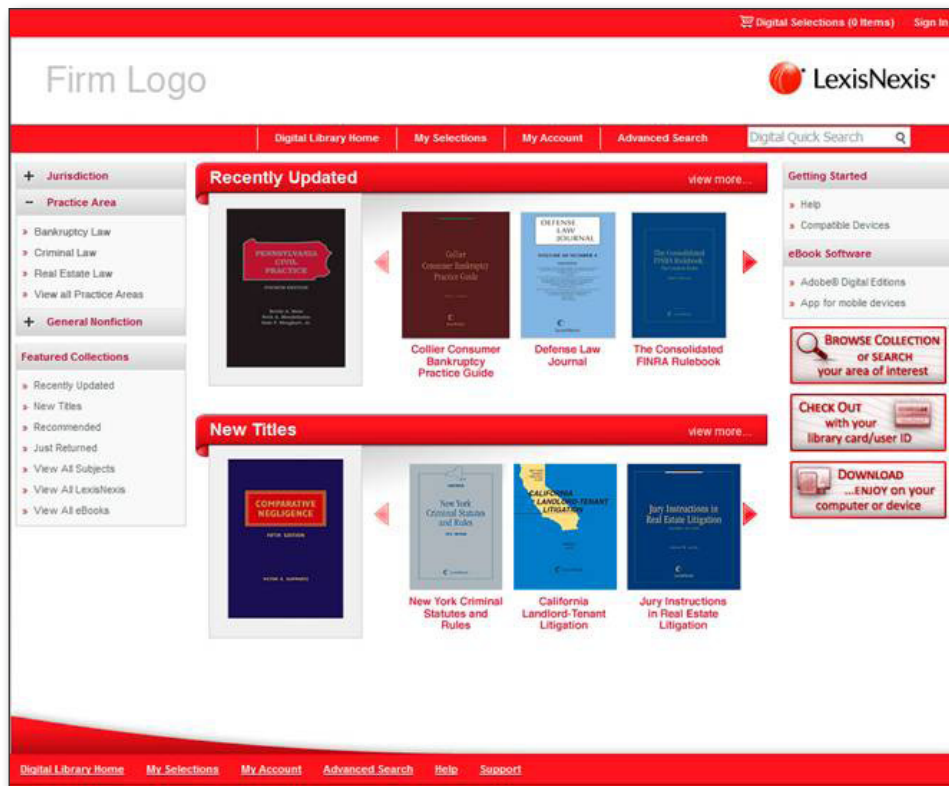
Digital Selections (0 Items) Sign In

Firm Logo

LexisNexis

Digital Library Home | My Selections | My Account | Advanced Search | Digital Quick Search

+ Jurisdiction
− Practice Area
Bankruptcy Law
Criminal Law
Real Estate Law
View all Practice Areas
+ General Nonfiction

Featured Collections
Recently Updated
New Titles
Recommended
Just Returned
View All Subjects
View All LexisNexis
View All eBooks

Recently Updated
view more...

PENNSYLVANIA CIVIL PRACTICE

Collier Consumer Bankruptcy Practice Guide

DEFENSE LAW JOURNAL

The Consolidated FINRA Rulebook

Collier Consumer Bankruptcy Practice Guide

Defense Law Journal

The Consolidated FINRA Rulebook

New Titles
view more...

COMPARATIVE NEGLIGENCE

New York Criminal Statutes and Rules

CALIFORNIA LANDLORD-TENANT LITIGATION

Jury Instructions in Real Estate Litigation

New York Criminal Statutes and Rules

California Landlord-Tenant Litigation

Jury Instructions in Real Estate Litigation

Getting Started
Help
Compatible Devices

eBook Software
Adobe® Digital Editions
App for mobile devices

BROWSE COLLECTION or SEARCH your area of interest

CHECK OUT with your library card/user ID

DOWNLOAD ...ENJOY on your computer or device

Digital Library Home My Selections My Account Advanced Search Help Support